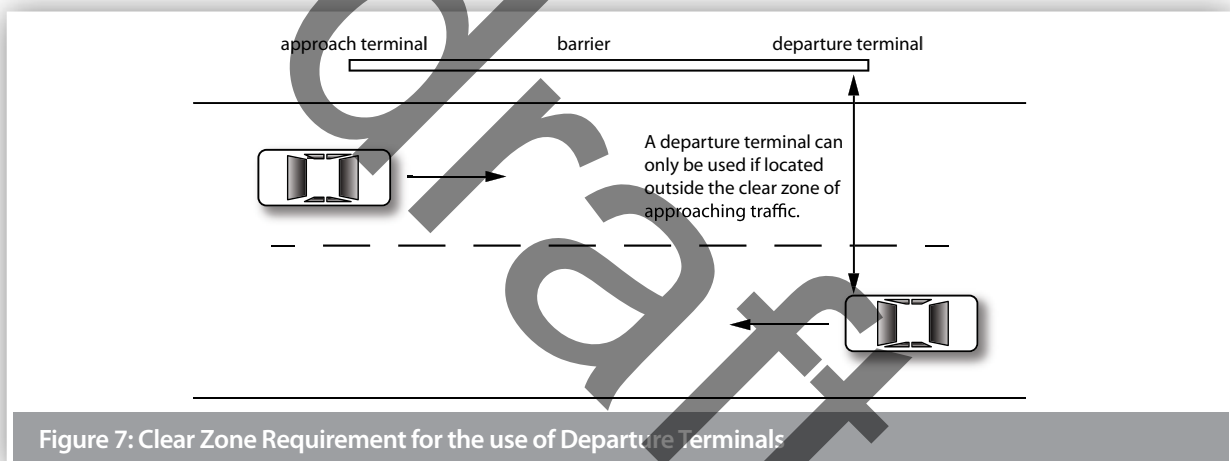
approach terminal barrier departure terminal

A departure terminal can only be used if located outside the clear zone of approaching traffic.

draft

Figure 7: Clear Zone Requirement for the use of Departure Terminals